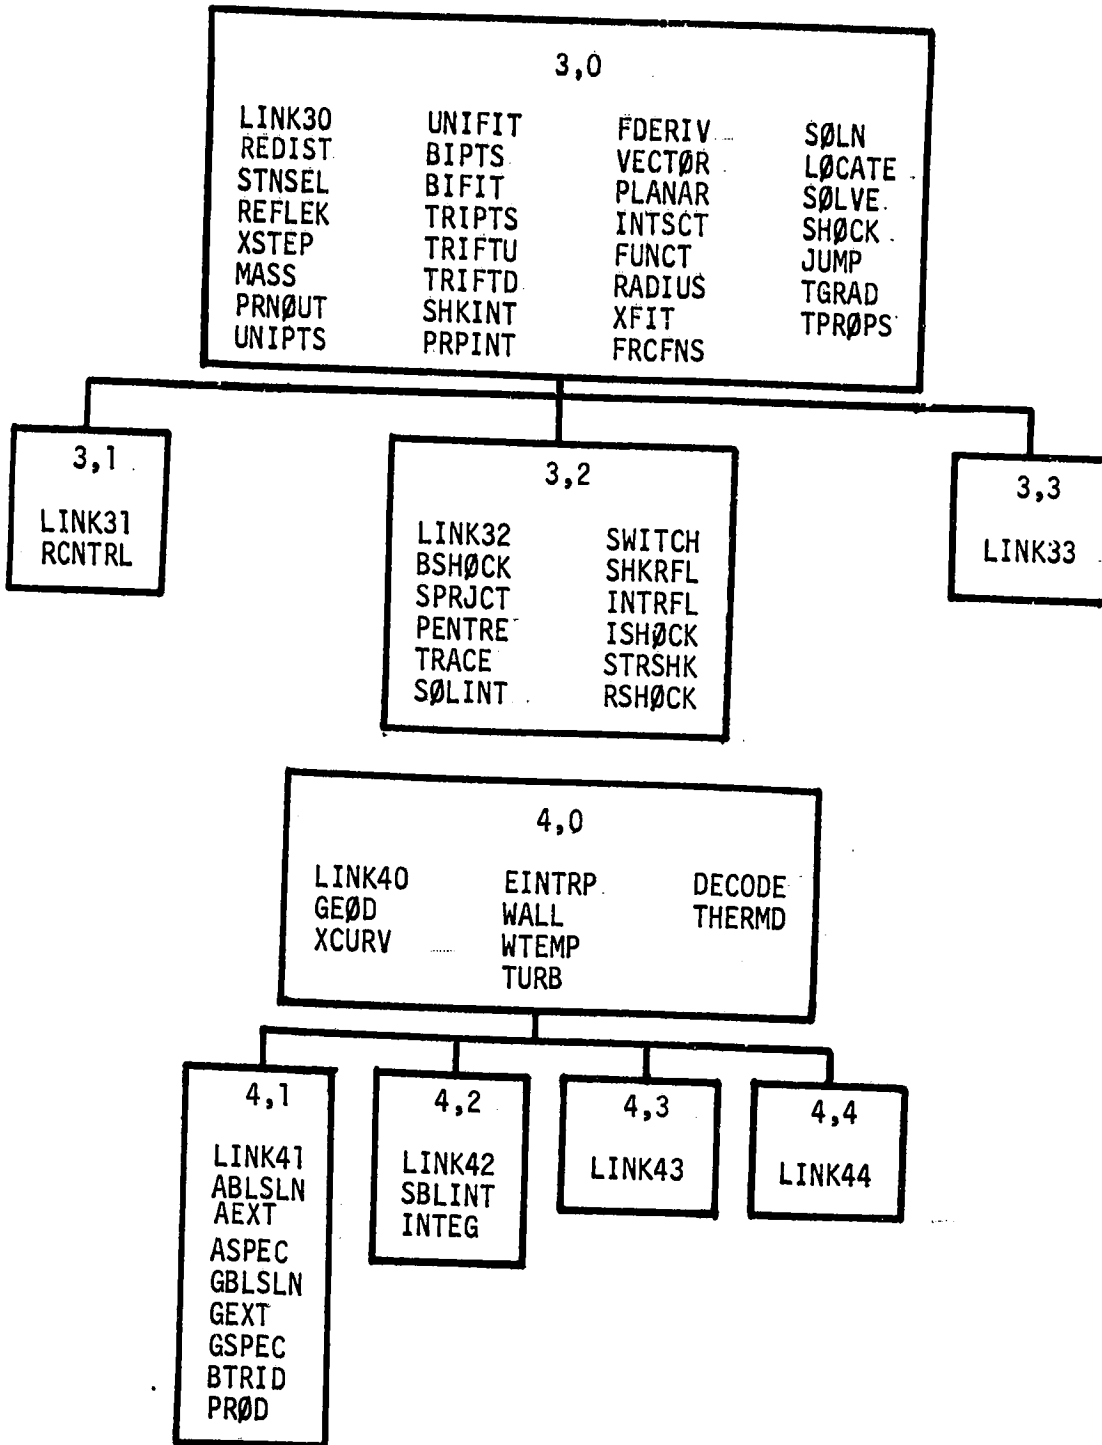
3,0

LINK30
REDIST
STNSEL
REFLEK
XSTEP
MASS
PRNØUT
UNIPTS

UNIFIT
BIPTS
BIFIT
TRIPTS
TRIFTU
TRIFTD
SHKINT
PRPINT

FDERIV
VECTØR
PLANAR
INTSCT
FUNCT
RADIUS
XFIT
FRCFNS

SØLN
LØCATE
SØLVE
SHØCK
JUMP
TGRAD
TPRØPS

3,1

LINK31
RCNTRL

3,2

LINK32
BSHØCK
SPRJCT
PENTRE
TRACE
SØLINT

SWITCH
SHKRFL
INTRFL
ISHØCK
STRSHK
RSHØCK

3,3

LINK33

4,0

LINK40
GEØD
XCURV

EINTRP
WALL
WTEMP
TURB

DECODE
THERMD

4,1

LINK41
ABLSLN
AEXT
ASPEC
GBLSLN
GEXT
GSPEC
BTRID
PRØD

4,2

LINK42
SBLINT
INTEG

4,3

LINK43

4,4

LINK44